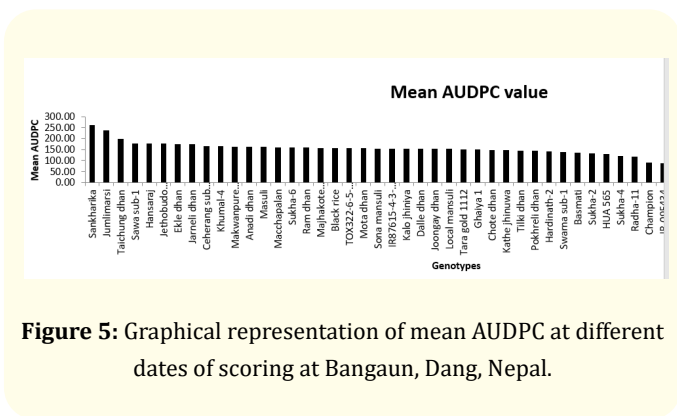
Mean AUDPC value

Mean AUDPC

300.00
250.00
200.00
150.00
100.00
50.00
0.00

Sankharka
Jumlimarsi
Taichung dhan
Sawa sub-1
Hansaraj
Jethobudo...
Ekle dhan
Jarneli dhan
Ceherang sub...
Khumal-4
Makwanpure...
Anadi dhan
Masuli
Macchapalan
Sukha-6
Ram dhan
Majhakote...
Black rice
TOX322-6-5...
Mota dhan
Sona mansuli
IR87615-4-3...
Kalo jhinuya
Dalle dhan
Joongay dhan
Local mansuli
Tara gold 1112
Ghaiya 1
Chote dhan
Kathe jhinuwa
Tilki dhan
Pokhreli dhan
Hardinath-2
Swarna sub-1
Basmati
Sukha-2
HUA 565
Sukha-4
Radha-11
Champion
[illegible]

Genotypes

**Figure 5:** Graphical representation of mean AUDPC at different dates of scoring at Bangaun, Dang, Nepal.